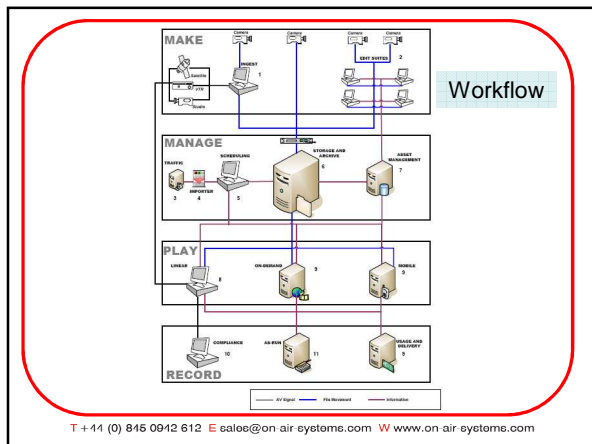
MAKE

Camera

Camera

Camera

Camera

Satellite

VTR

Studio

INGEST

1

EDIT SUITES

2

Workflow

MANAGE

TRAFFIC

3

IMPORTER

4

SCHEDULING

5

STORAGE AND ARCHIVE

6

ASSET MANAGEMENT

7

PLAY

LINEAR

8

ON-DEMAND

9

MOBILE

9

COMPLIANCE

10

AS-RUN

11

USAGE AND DELIVERY

9

RECORD

AV Signal

File Movement

Information

T +44 (0) 845 0942 612 E sales@on-air-systems.com W www.on-air-systems.com